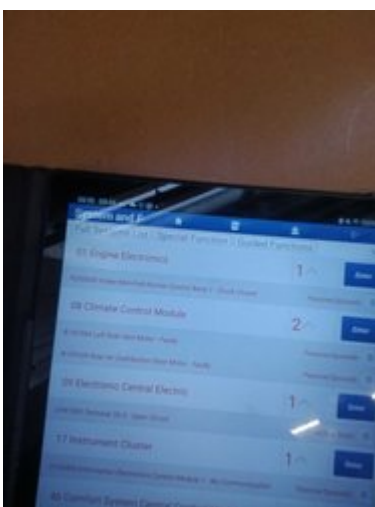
System and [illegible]
Full Test Control List | Special Function | Guided Functions |
01 Engine Electronics
1
Enter
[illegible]
08 Climate Control Module
2
Enter
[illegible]
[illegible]
09 Electronic Central Electric
1
Enter
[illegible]
17 Instrument Cluster
1
Enter
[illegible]
46 Comfort System Central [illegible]